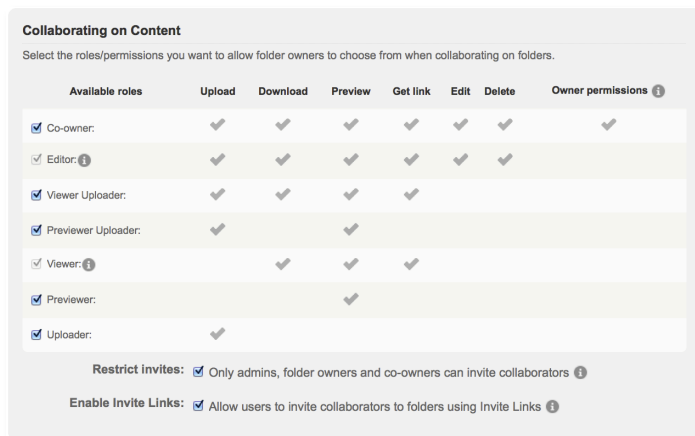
Collaborating on Content

Select the roles/permissions you want to allow folder owners to choose from when collaborating on folders.

| Available roles | Upload | Download | Preview | Get link | Edit | Delete | Owner permissions |
|---|---|---|---|---|---|---|---|
| ☑ Co-owner: | ✔ | ✔ | ✔ | ✔ | ✔ | ✔ | ✔ |
| ☑ Editor: | ✔ | ✔ | ✔ | ✔ | ✔ | ✔ | |
| ☑ Viewer Uploader: | ✔ | ✔ | ✔ | ✔ | | | |
| ☑ Previewer Uploader: | ✔ | | ✔ | | | | |
| ☑ Viewer: | | ✔ | ✔ | ✔ | | | |
| ☑ Previewer: | | | ✔ | | | | |
| ☑ Uploader: | ✔ | | | | | | |

Restrict invites: ☑ Only admins, folder owners and co-owners can invite collaborators

Enable Invite Links: ☑ Allow users to invite collaborators to folders using Invite Links